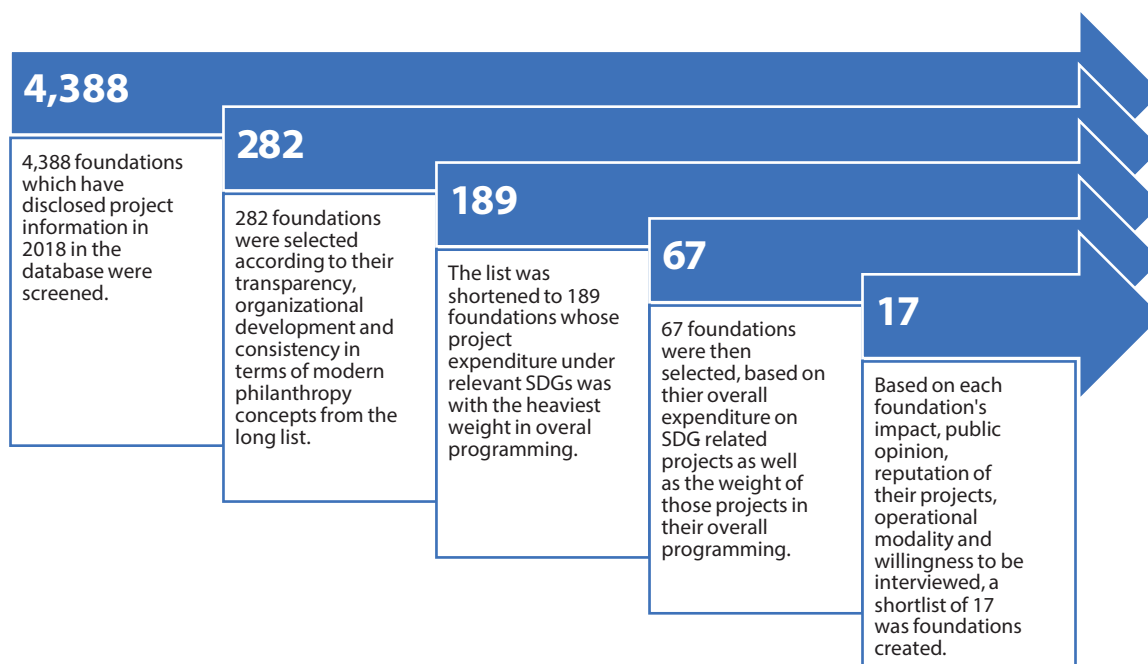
4,388

4,388 foundations which have disclosed project information in 2018 in the database were screened.

282

282 foundations were selected according to their transparency, organizational development and consistency in terms of modern philanthropy concepts from the long list.

189

The list was shortened to 189 foundations whose project expenditure under relevant SDGs was with the heaviest weight in overal programming.

67

67 foundations were then selected, based on thier overall expenditure on SDG related projects as well as the weight of those projects in their overall programming.

17

Based on each foundation's impact, public opinion, reputation of their projects, operational modality and willingness to be interviewed, a shortlist of 17 was foundations created.